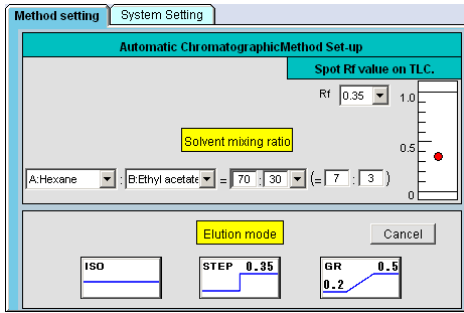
Method setting
System Setting

Automatic ChromatographicMethod Set-up

Spot Rf value on TLC.

Rf 0.35

1.0

0.5

0

Solvent mixing ratio

A:Hexane : B:Ethyl acetate = 70 : 30 (= 7 : 3 )

Elution mode

Cancel

ISO

STEP 0.35

GR 0.5
0.2